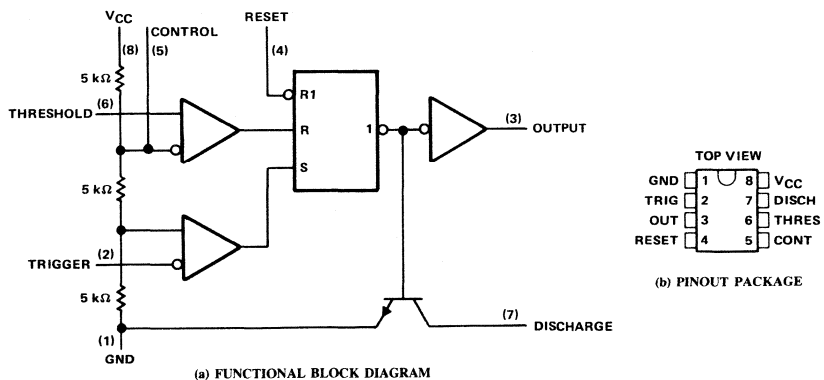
$V_{CC}$
(8)
CONTROL
(5)
RESET
(4)
5 kΩ
THRESHOLD
(6)
R1
R
1
(3)
OUTPUT
S
5 kΩ
TRIGGER
(2)
5 kΩ
(7)
DISCHARGE
(1)
GND

(a) FUNCTIONAL BLOCK DIAGRAM

TOP VIEW
GND 1
TRIG 2
OUT 3
RESET 4
8 $V_{CC}$
7 DISCH
6 THRES
5 CONT

(b) PINOUT PACKAGE